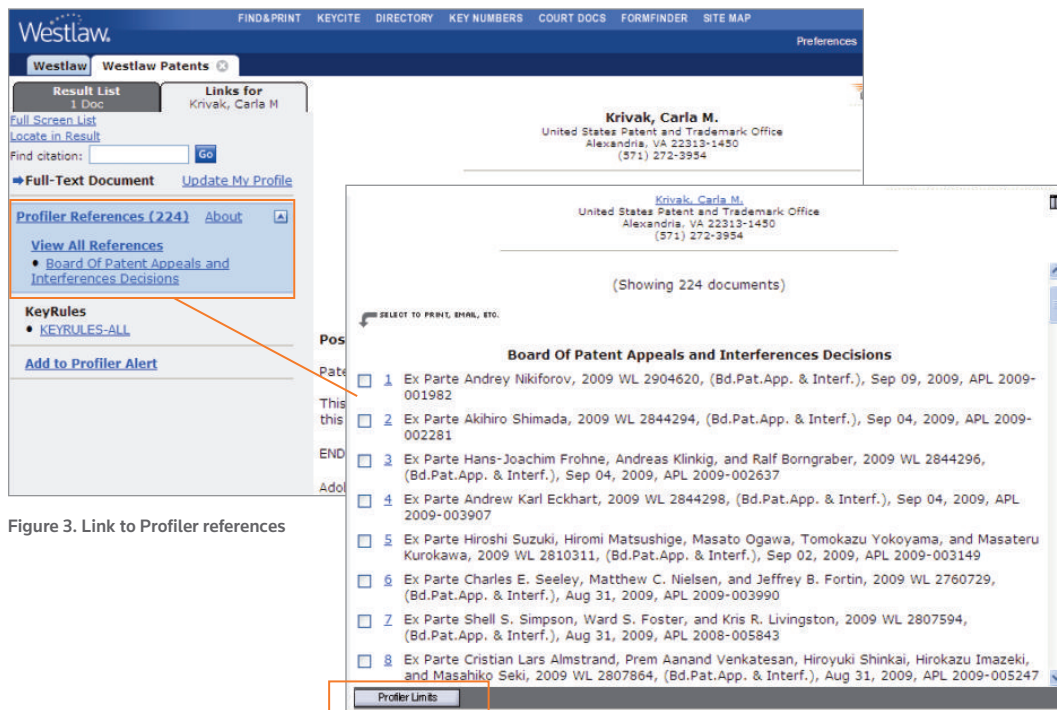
Westlaw.

FIND&PRINT KEYCITE DIRECTORY KEY NUMBERS COURT DOCS FORMFINDER SITE MAP

Preferences

Westlaw Westlaw Patents

Result List 1 Doc

Links for Krivak, Carla M

Full Screen List
Locate in Result
Find citation: Go

Full-Text Document Update My Profile

Profiler References (224) About

View All References
• Board Of Patent Appeals and Interferences Decisions

KeyRules
• KEYRULES-ALL

Add to Profiler Alert

Krivak, Carla M.
United States Patent and Trademark Office
Alexandria, VA 22313-1450
(571) 272-3954

Pos

Pate

This this

END

Adol

Figure 3. Link to Profiler references

Krivak, Carla M.
United States Patent and Trademark Office
Alexandria, VA 22313-1450
(571) 272-3954

(Showing 224 documents)

SELECT TO PRINT, EMAIL, ETC.

Board Of Patent Appeals and Interferences Decisions

1 Ex Parte Andrey Nikiforov, 2009 WL 2904620, (Bd.Pat.App. & Interf.), Sep 09, 2009, APL 2009-001982

2 Ex Parte Akihiro Shimada, 2009 WL 2844294, (Bd.Pat.App. & Interf.), Sep 04, 2009, APL 2009-002281

3 Ex Parte Hans-Joachim Frohne, Andreas Klinkig, and Ralf Borngraber, 2009 WL 2844296, (Bd.Pat.App. & Interf.), Sep 04, 2009, APL 2009-002637

4 Ex Parte Andrew Karl Eckhart, 2009 WL 2844298, (Bd.Pat.App. & Interf.), Sep 04, 2009, APL 2009-003907

5 Ex Parte Hiroshi Suzuki, Hiromi Matsushige, Masato Ogawa, Tomokazu Yokoyama, and Masateru Kurokawa, 2009 WL 2810311, (Bd.Pat.App. & Interf.), Sep 02, 2009, APL 2009-003149

6 Ex Parte Charles E. Seeley, Matthew C. Nielsen, and Jeffrey B. Fortin, 2009 WL 2760729, (Bd.Pat.App. & Interf.), Aug 31, 2009, APL 2009-003990

7 Ex Parte Shell S. Simpson, Ward S. Foster, and Kris R. Livingston, 2009 WL 2807594, (Bd.Pat.App. & Interf.), Aug 31, 2009, APL 2008-005843

8 Ex Parte Cristian Lars Almstrand, Prem Aanand Venkatesan, Hiroyuki Shinkai, Hirokazu Imazeki, and Masahiko Seki, 2009 WL 2807864, (Bd.Pat.App. & Interf.), Aug 31, 2009, APL 2009-005247

Profiler Limits